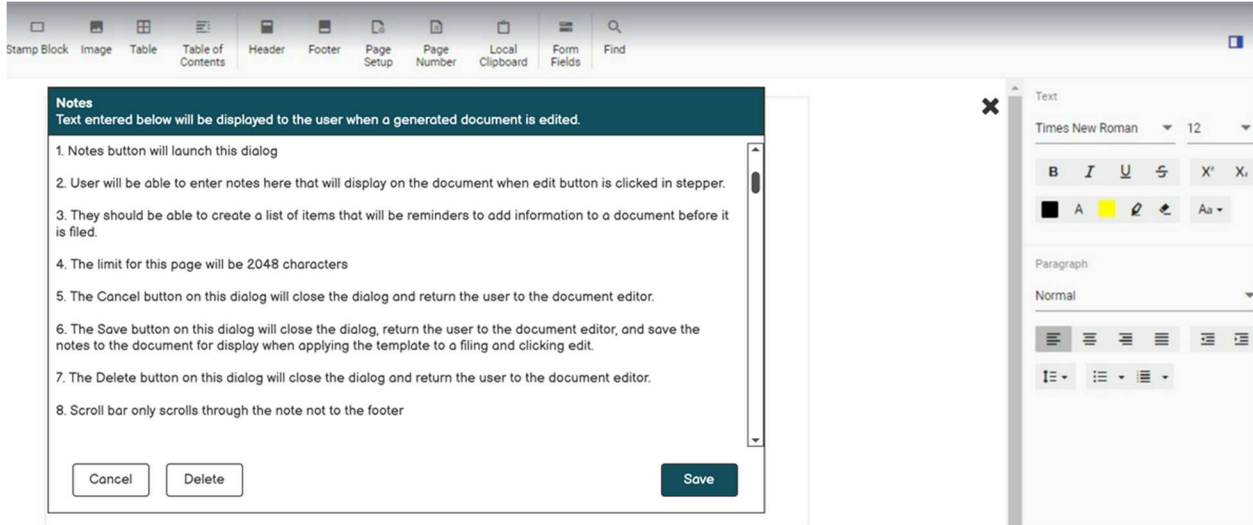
Stamp Block Image Table Table of Contents Header Footer Page Setup Page Number Local Clipboard Form Fields Find

Notes
Text entered below will be displayed to the user when a generated document is edited.

1. Notes button will launch this dialog

2. User will be able to enter notes here that will display on the document when edit button is clicked in stepper.

3. They should be able to create a list of items that will be reminders to add information to a document before it is filed.

4. The limit for this page will be 2048 characters

5. The Cancel button on this dialog will close the dialog and return the user to the document editor.

6. The Save button on this dialog will close the dialog, return the user to the document editor, and save the notes to the document for display when applying the template to a filing and clicking edit.

7. The Delete button on this dialog will close the dialog and return the user to the document editor.

8. Scroll bar only scrolls through the note not to the footer

Cancel Delete Save

Text
Times New Roman 12
B I U S X² X₂
A Aa
Paragraph
Normal